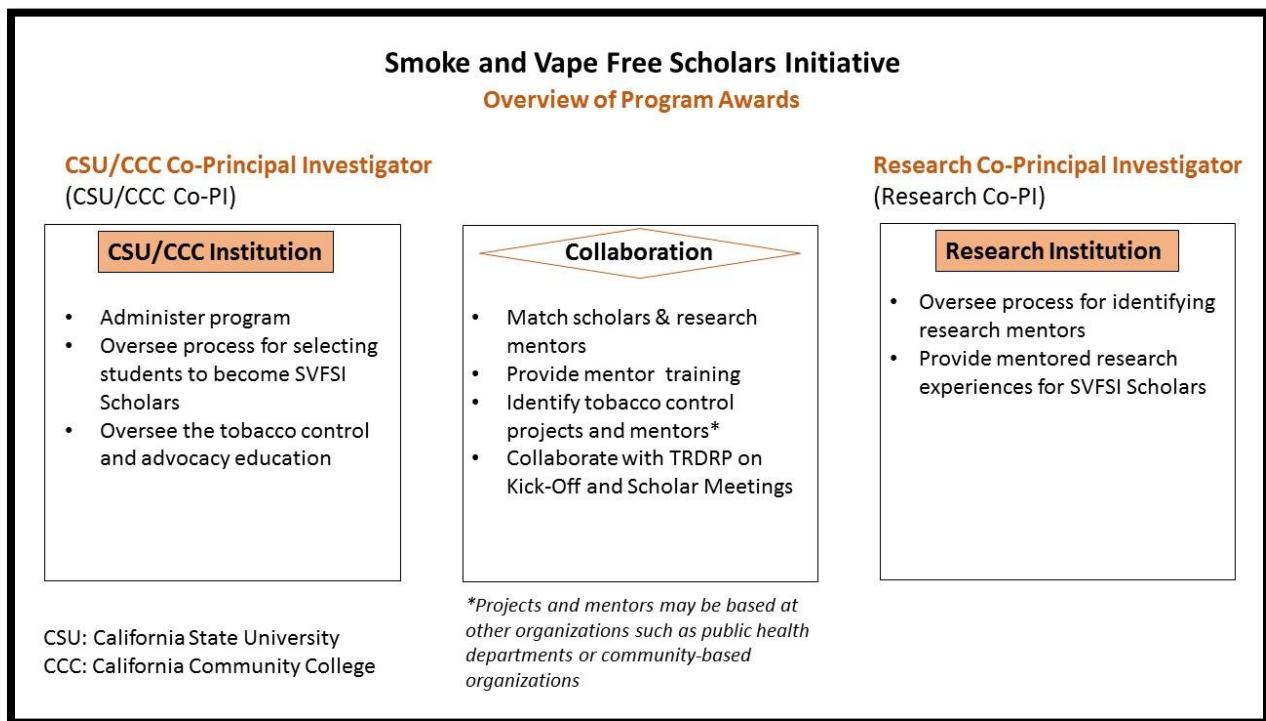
Smoke and Vape Free Scholars Initiative
Overview of Program Awards

CSU/CCC Co-Principal Investigator
(CSU/CCC Co-PI)

CSU/CCC Institution

- Administer program
- Oversee process for selecting students to become SVFSI Scholars
- Oversee the tobacco control and advocacy education

Collaboration

- Match scholars & research mentors
- Provide mentor training
- Identify tobacco control projects and mentors*
- Collaborate with TRDRP on Kick-Off and Scholar Meetings

Research Co-Principal Investigator
(Research Co-PI)

Research Institution

- Oversee process for identifying research mentors
- Provide mentored research experiences for SVFSI Scholars

*Projects and mentors may be based at other organizations such as public health departments or community-based organizations

CSU: California State University
CCC: California Community College